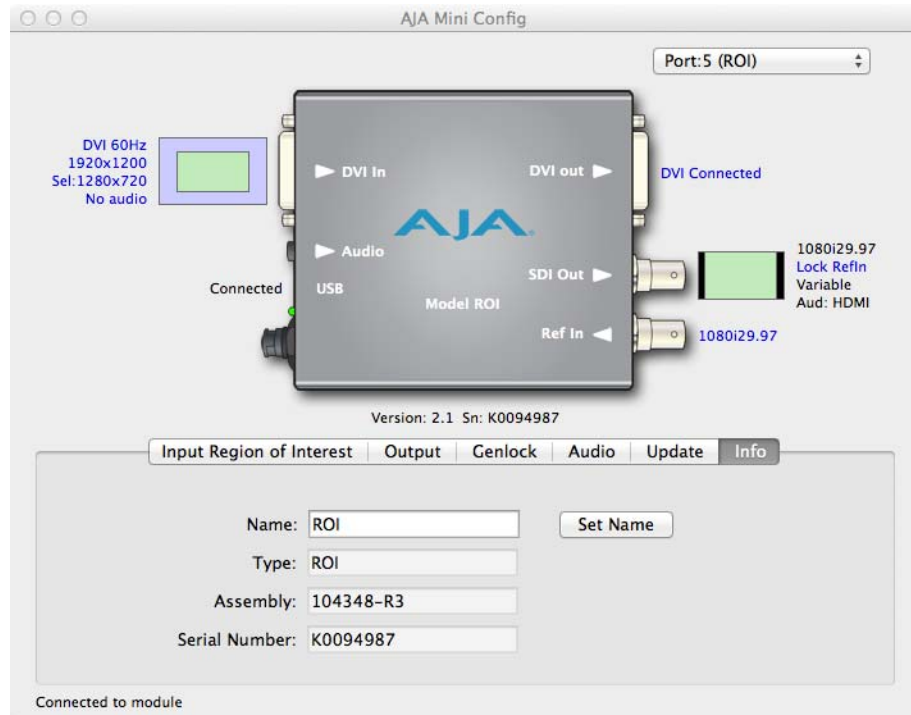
AJA Mini Config

Port:5 (ROI)

DVI 60Hz
1920x1200
Sel:1280x720
No audio

DVI In

DVI out

DVI Connected

AJA

Audio

Connected

USB

Model ROI

SDI Out

Ref In

1080i29.97
Lock RefIn
Variable
Aud: HDMI

1080i29.97

Version: 2.1 Sn: K0094987

Input Region of Interest | Output | Genlock | Audio | Update | Info

Name: ROI

Set Name

Type: ROI

Assembly: 104348-R3

Serial Number: K0094987

Connected to module